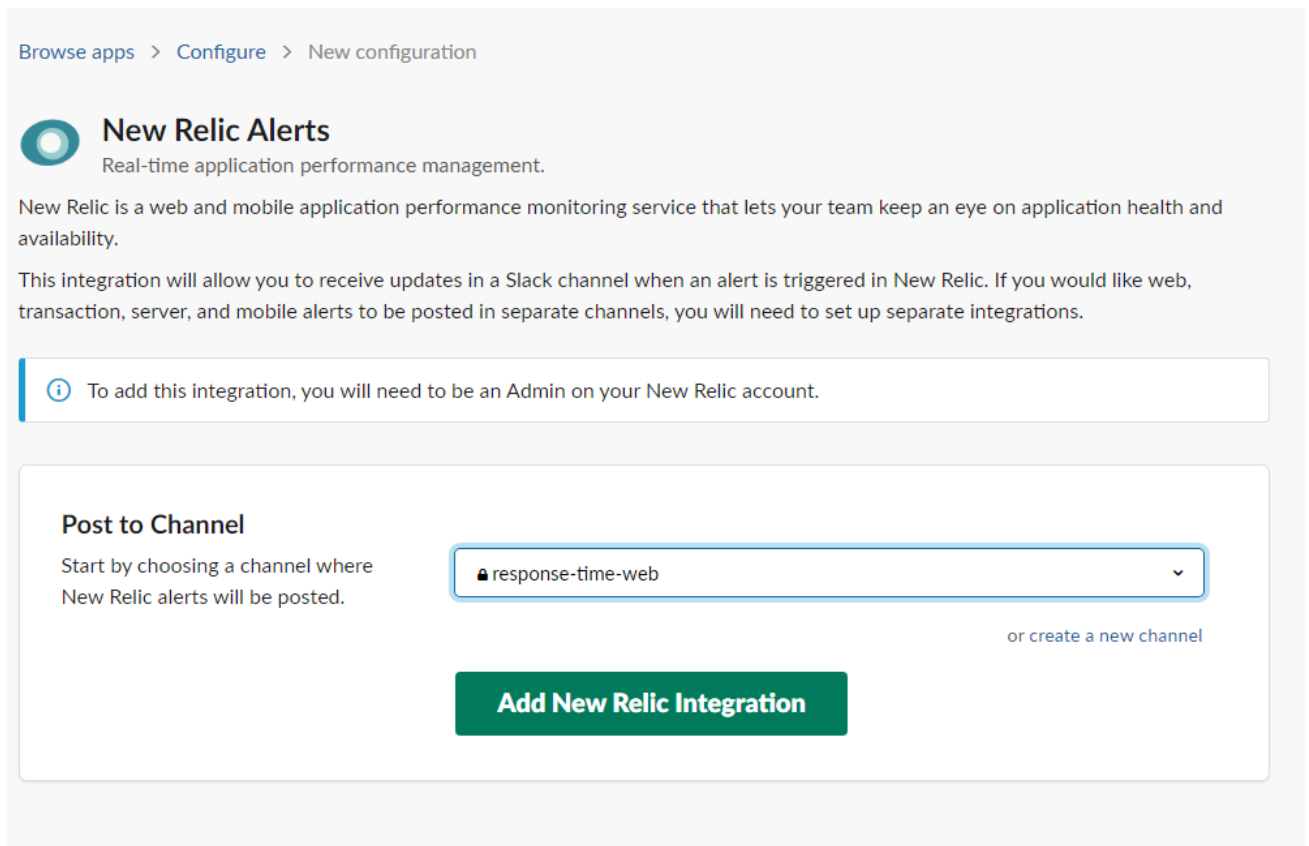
Browse apps > Configure > New configuration

New Relic Alerts
Real-time application performance management.

New Relic is a web and mobile application performance monitoring service that lets your team keep an eye on application health and availability.

This integration will allow you to receive updates in a Slack channel when an alert is triggered in New Relic. If you would like web, transaction, server, and mobile alerts to be posted in separate channels, you will need to set up separate integrations.

To add this integration, you will need to be an Admin on your New Relic account.

Post to Channel
Start by choosing a channel where New Relic alerts will be posted.

response-time-web

or create a new channel

Add New Relic Integration